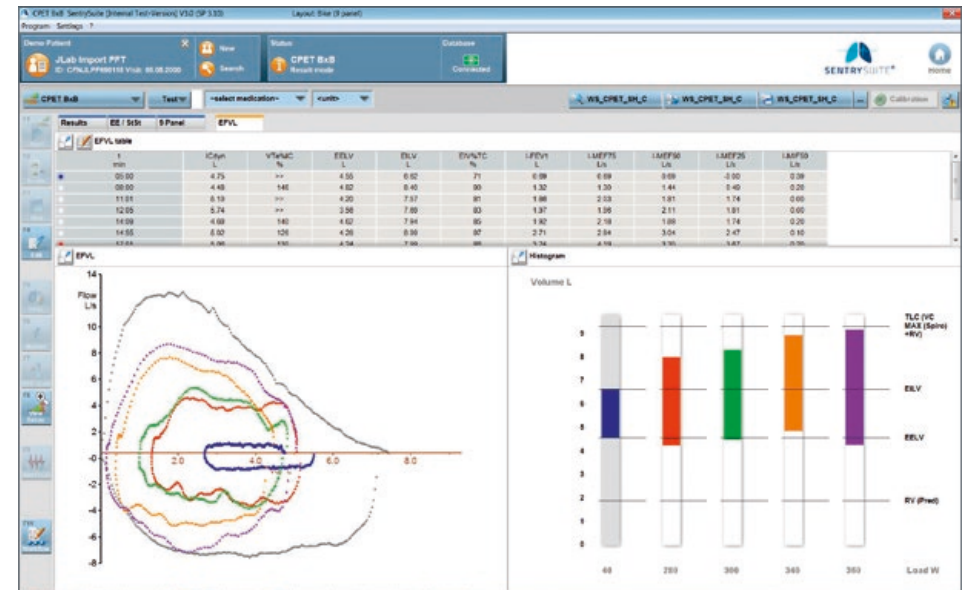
CPET BxB SentrySuite [Internal Test-Version] V3.0 (SP 3.03)    Layout: Bike (9 panel)
Program  Settings  ?

Demo Patient
JLab Import PFT
ID: CFNJLPF68018 Visit: 06.08.2000
New
Search
Status
CPET BxB
Result mode
Database
Connected
SENTRYSUITE
Home

CPET BxB    Test    -select medication-    <unit>    WS_CPET_SH_C    WS_CPET_SH_C    WS_CPET_SH_C    Calibration

Results    EE / StSt    9 Panel    EFVL

EFVL table

| t min | ICdyn L | VT/sIC % | EELV L | EILV L | EIV/%TC % | I-FEV1 L | I-MEF75 L/s | I-MEF50 L/s | I-MEF25 L/s | I-MEF50 L/s |
|---|---|---|---|---|---|---|---|---|---|---|
| 05:00 | 4.75 | >> | 4.55 | 6.62 | 71 | 0.09 | 0.69 | 0.69 | -0.00 | 0.39 |
| 08:00 | 4.48 | 146 | 4.62 | 8.40 | 90 | 1.32 | 1.30 | 1.44 | 0.40 | 0.28 |
| 11:01 | 6.19 | >> | 4.20 | 7.57 | 81 | 1.96 | 2.03 | 1.81 | 1.74 | 0.60 |
| 12:05 | 5.74 | >> | 3.56 | 7.69 | 83 | 1.97 | 1.96 | 2.11 | 1.81 | 0.60 |
| 14:09 | 4.69 | 140 | 4.62 | 7.94 | 85 | 1.92 | 2.18 | 1.88 | 1.74 | 0.20 |
| 14:55 | 5.02 | 126 | 4.26 | 8.30 | 87 | 2.71 | 2.84 | 3.04 | 2.47 | 0.10 |
| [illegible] | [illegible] | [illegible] | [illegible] | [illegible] | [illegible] | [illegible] | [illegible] | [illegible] | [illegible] | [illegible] |

EFVL
14
Flow L/s
10
8
6
4
2
-0
-2
-4
-6
-8
2.0
4.0
6.0
8.0

Histogram
Volume L
9
8
7
6
5
4
3
2
1
0
TLC (VC MAX (Spiro) +RV)
EILV
EELV
RV (Pred)
40
250
300
345
360
Load W